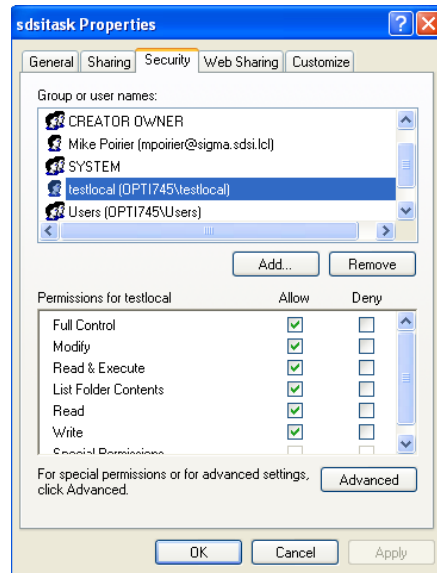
sdsitask Properties

General | Sharing | Security | Web Sharing | Customize

Group or user names:

CREATOR OWNER
Mike Poirier (mpoirier@sigma.sdsi.lcl)
SYSTEM
testlocal (OPTI745\testlocal)
Users (OPTI745\Users)

Add... | Remove

| Permissions for testlocal | Allow | Deny |
|---|---|---|
| Full Control | ✓ | |
| Modify | ✓ | |
| Read & Execute | ✓ | |
| List Folder Contents | ✓ | |
| Read | ✓ | |
| Write | ✓ | |
| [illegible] | | |

For special permissions or for advanced settings, click Advanced.

Advanced

OK | Cancel | Apply